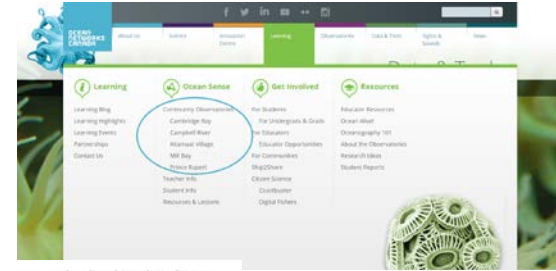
OCEAN NETWORKS CANADA

About Us | Science | Innovation Centre | Learning | Observatories | Data & Tools | Sights & Sounds | News

Learning
Learning Blog
Learning Highlights
Learning Events
Partnerships
Contact Us

Ocean Sense
Community Observatories
Cambridge Bay
Campbell River
Kitamaat Village
Mill Bay
Prince Rupert
Teacher Info
Student Info
Resources & Lessons

Get Involved
For Students
For Undergrads & Grads
For Educators
Educator Opportunities
For Communities
Dig2Share
Citizen Science
Coastbuster
Digital Fishers

Resources
Educator Resources
Ocean Atlas
Oceanography 101
About the Observatories
Research Ideas
Student Reports